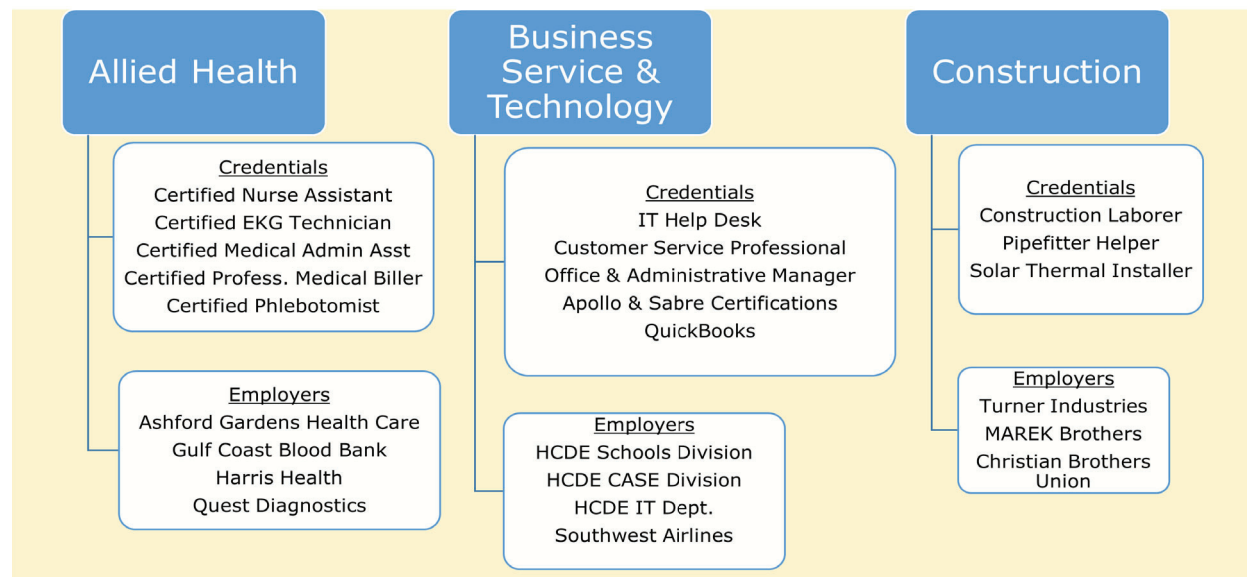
Allied Health

Credentials
Certified Nurse Assistant
Certified EKG Technician
Certified Medical Admin Asst
Certified Profess. Medical Biller
Certified Phlebotomist

Employers
Ashford Gardens Health Care
Gulf Coast Blood Bank
Harris Health
Quest Diagnostics

Business Service & Technology

Credentials
IT Help Desk
Customer Service Professional
Office & Administrative Manager
Apollo & Sabre Certifications
QuickBooks

Employers
HCDE Schools Division
HCDE CASE Division
HCDE IT Dept.
Southwest Airlines

Construction

Credentials
Construction Laborer
Pipefitter Helper
Solar Thermal Installer

Employers
Turner Industries
MAREK Brothers
Christian Brothers Union